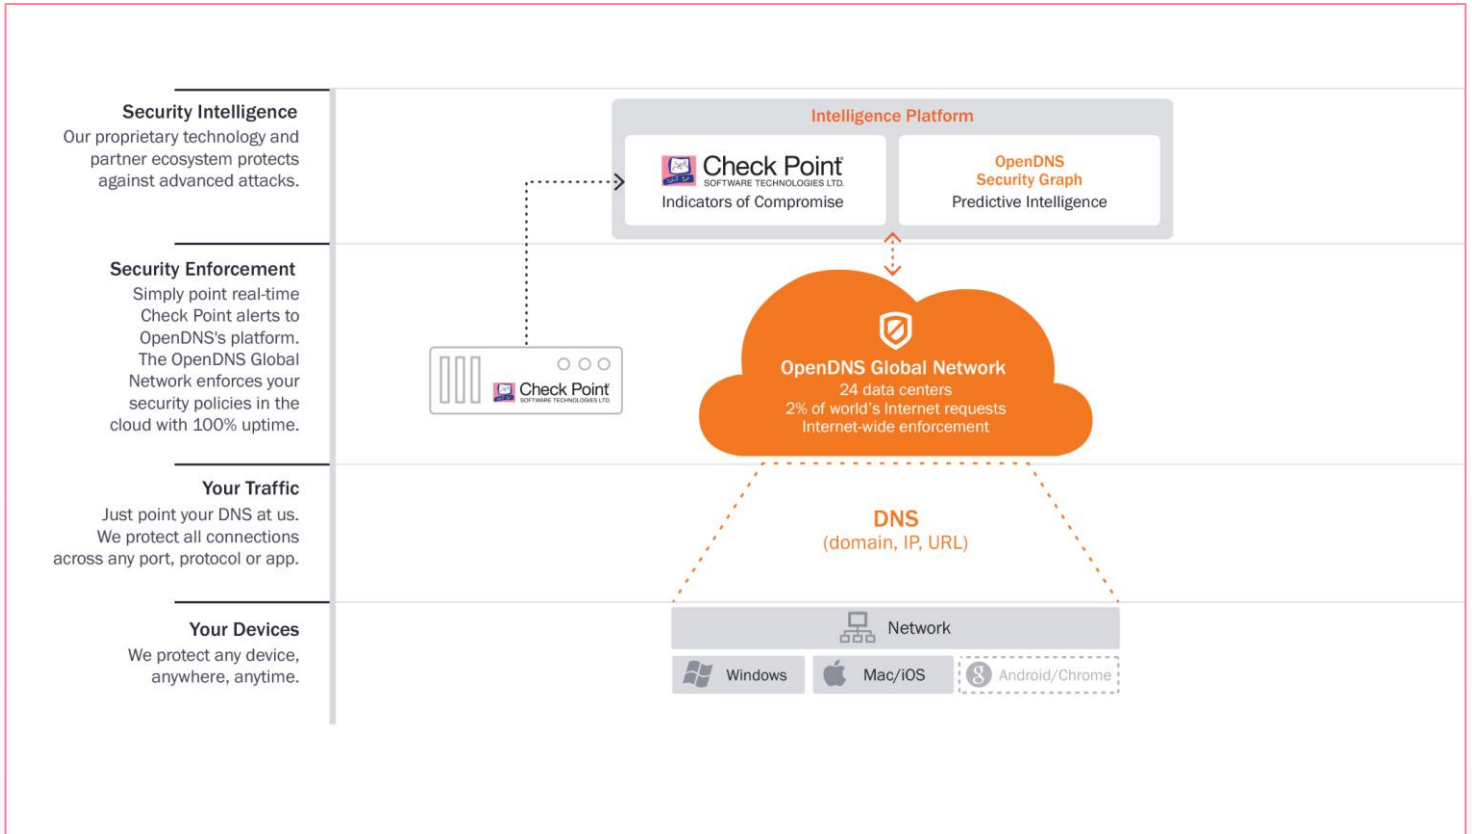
Security Intelligence
Our proprietary technology and partner ecosystem protects against advanced attacks.

Security Enforcement
Simply point real-time Check Point alerts to OpenDNS's platform. The OpenDNS Global Network enforces your security policies in the cloud with 100% uptime.

Your Traffic
Just point your DNS at us. We protect all connections across any port, protocol or app.

Your Devices
We protect any device, anywhere, anytime.

Intelligence Platform

Check Point
SOFTWARE TECHNOLOGIES LTD.
Indicators of Compromise

OpenDNS
Security Graph
Predictive Intelligence

Check Point
SOFTWARE TECHNOLOGIES LTD.

OpenDNS Global Network
24 data centers
2% of world's Internet requests
Internet-wide enforcement

DNS
(domain, IP, URL)

Network

Windows

Mac/iOS

Android/Chrome